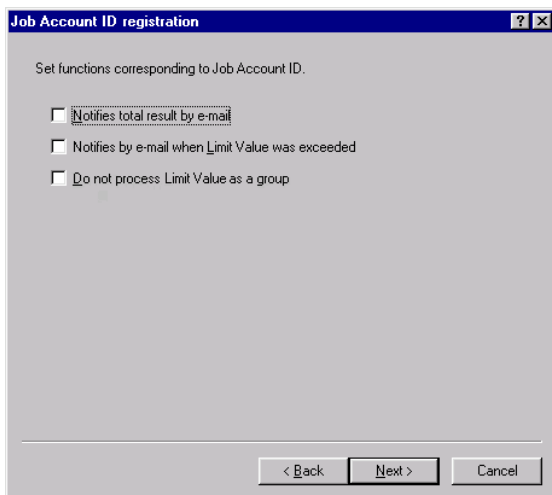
Job Account ID registration

?

×

Set functions corresponding to Job Account ID.

Notifies total result by e-mail

Notifies by e-mail when Limit Value was exceeded

Do not process Limit Value as a group

< Back

Next >

Cancel